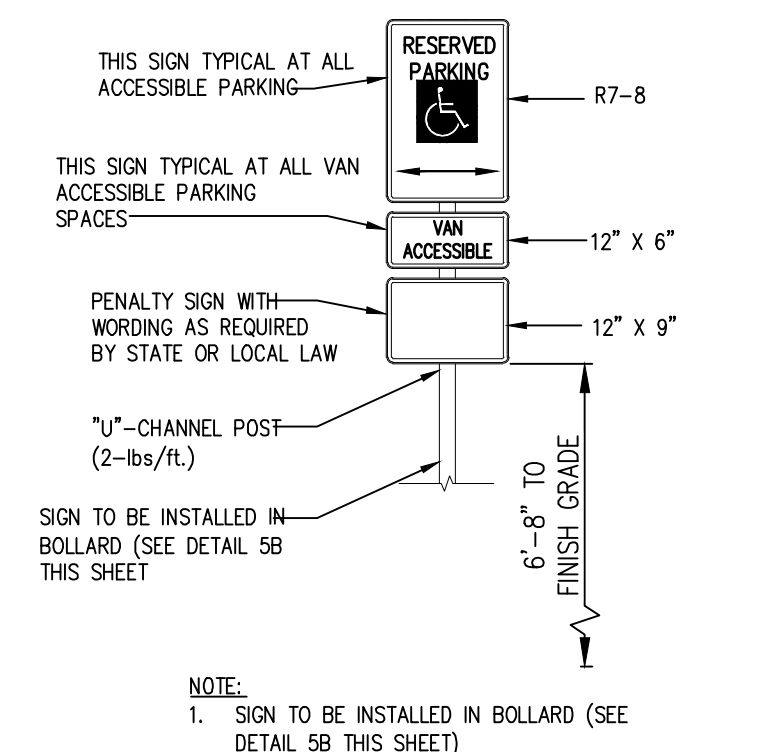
THIS SIGN TYPICAL AT ALL ACCESSIBLE PARKING

RESERVED PARKING

R7–8

THIS SIGN TYPICAL AT ALL VAN ACCESSIBLE PARKING SPACES

VAN ACCESSIBLE

12" X 6"

PENALTY SIGN WITH WORDING AS REQUIRED BY STATE OR LOCAL LAW

12" X 9"

"U"–CHANNEL POST (2–lbs/ft.)

SIGN TO BE INSTALLED IN BOLLARD (SEE DETAIL 5B THIS SHEET

6'–8" TO FINISH GRADE

NOTE:
1. SIGN TO BE INSTALLED IN BOLLARD (SEE DETAIL 5B THIS SHEET)